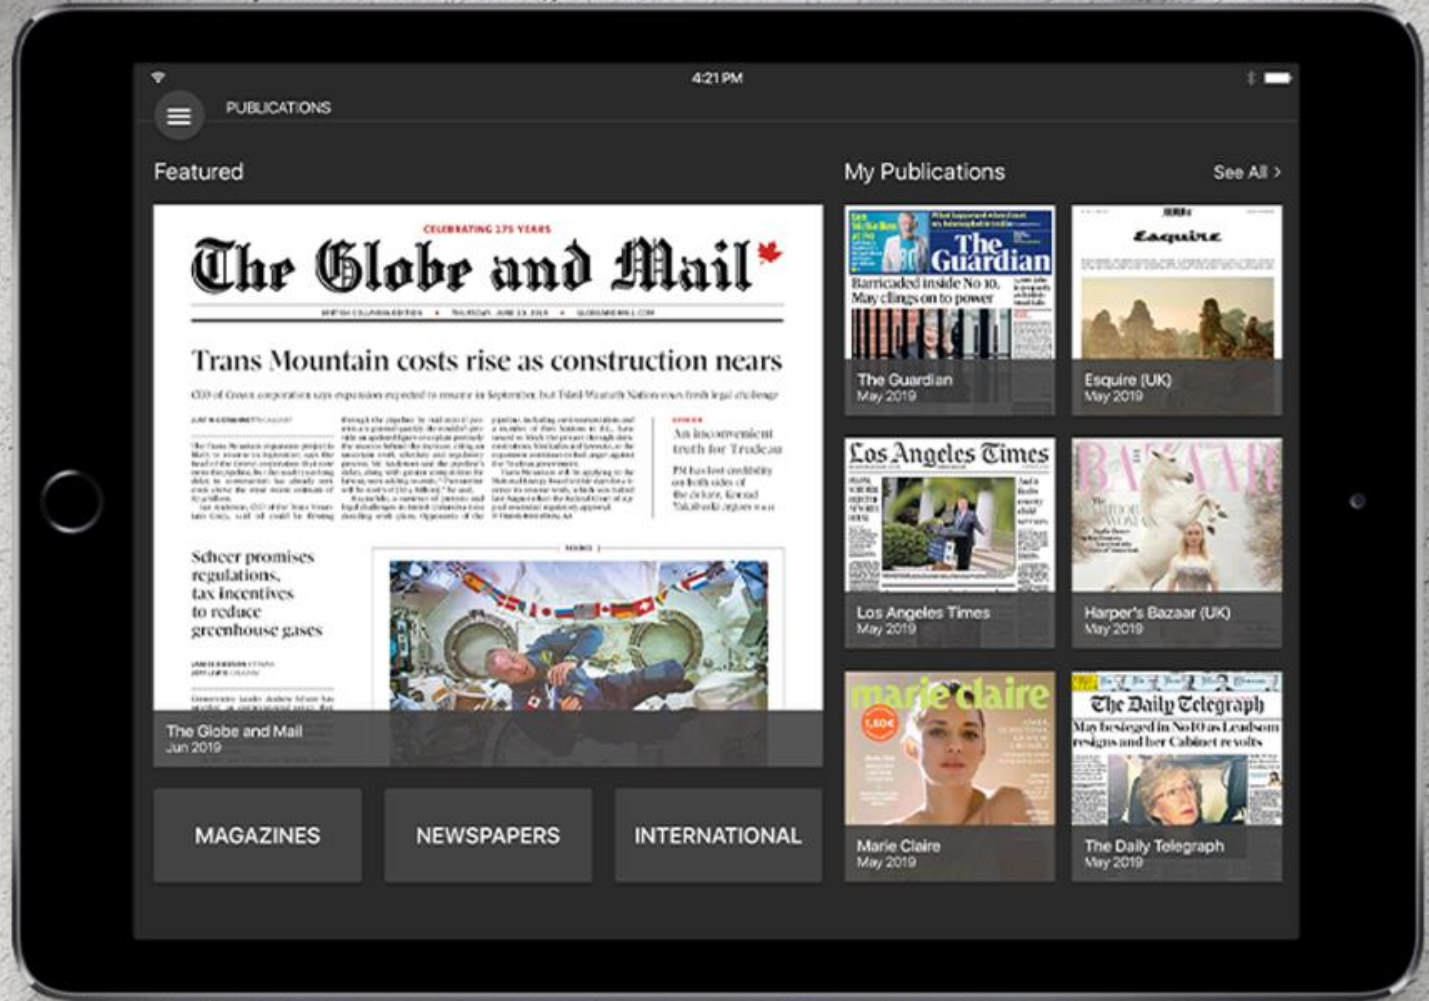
4:21 PM

PUBLICATIONS

Featured

CELEBRATING 175 YEARS

The Globe and Mail

Trans Mountain costs rise as construction nears

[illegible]

An inconvenient truth for Trudeau

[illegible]

Scheer promises regulations, tax incentives to reduce greenhouse gases

The Globe and Mail
Jun 2019

My Publications

See All >

The Guardian

Barricaded inside No 10, May clings on to power

The Guardian
May 2019

Esquire

Esquire (UK)
May 2019

Los Angeles Times

Los Angeles Times
May 2019

BAZAAR

Harper's Bazaar (UK)
May 2019

marie claire

1,60€

Marie Claire
May 2019

The Daily Telegraph

May besieged in No10 as Leadsom resigns and her Cabinet revolts

The Daily Telegraph
May 2019

MAGAZINES

NEWSPAPERS

INTERNATIONAL